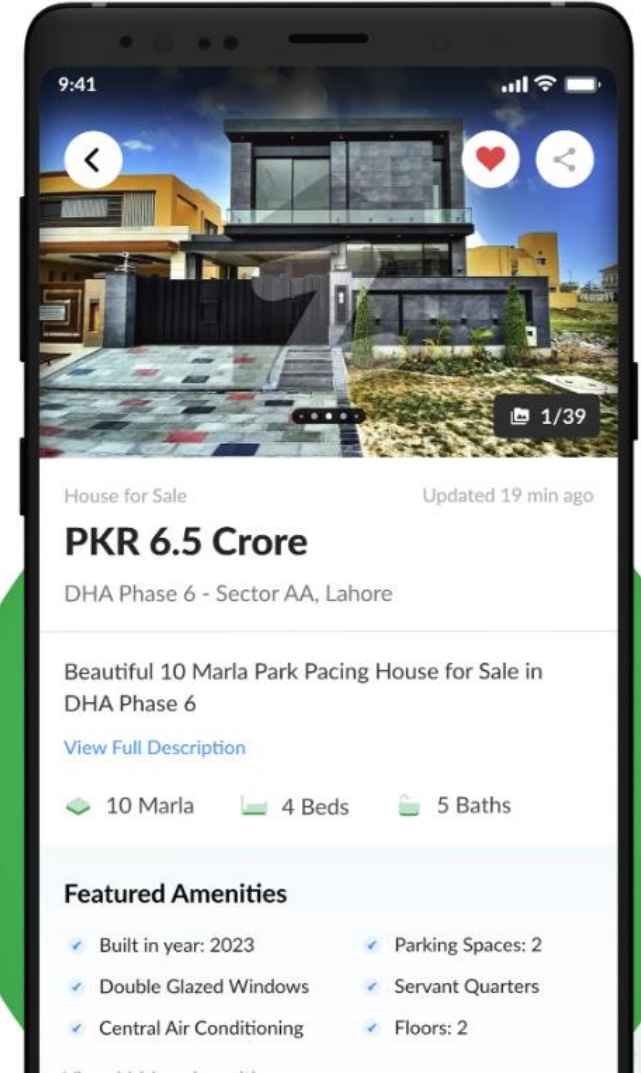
9:41

1/39

House for Sale

Updated 19 min ago

PKR 6.5 Crore

DHA Phase 6 - Sector AA, Lahore

Beautiful 10 Marla Park Pacing House for Sale in DHA Phase 6

View Full Description

10 Marla 4 Beds 5 Baths

Featured Amenities

Built in year: 2023

Parking Spaces: 2

Double Glazed Windows

Servant Quarters

Central Air Conditioning

Floors: 2

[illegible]